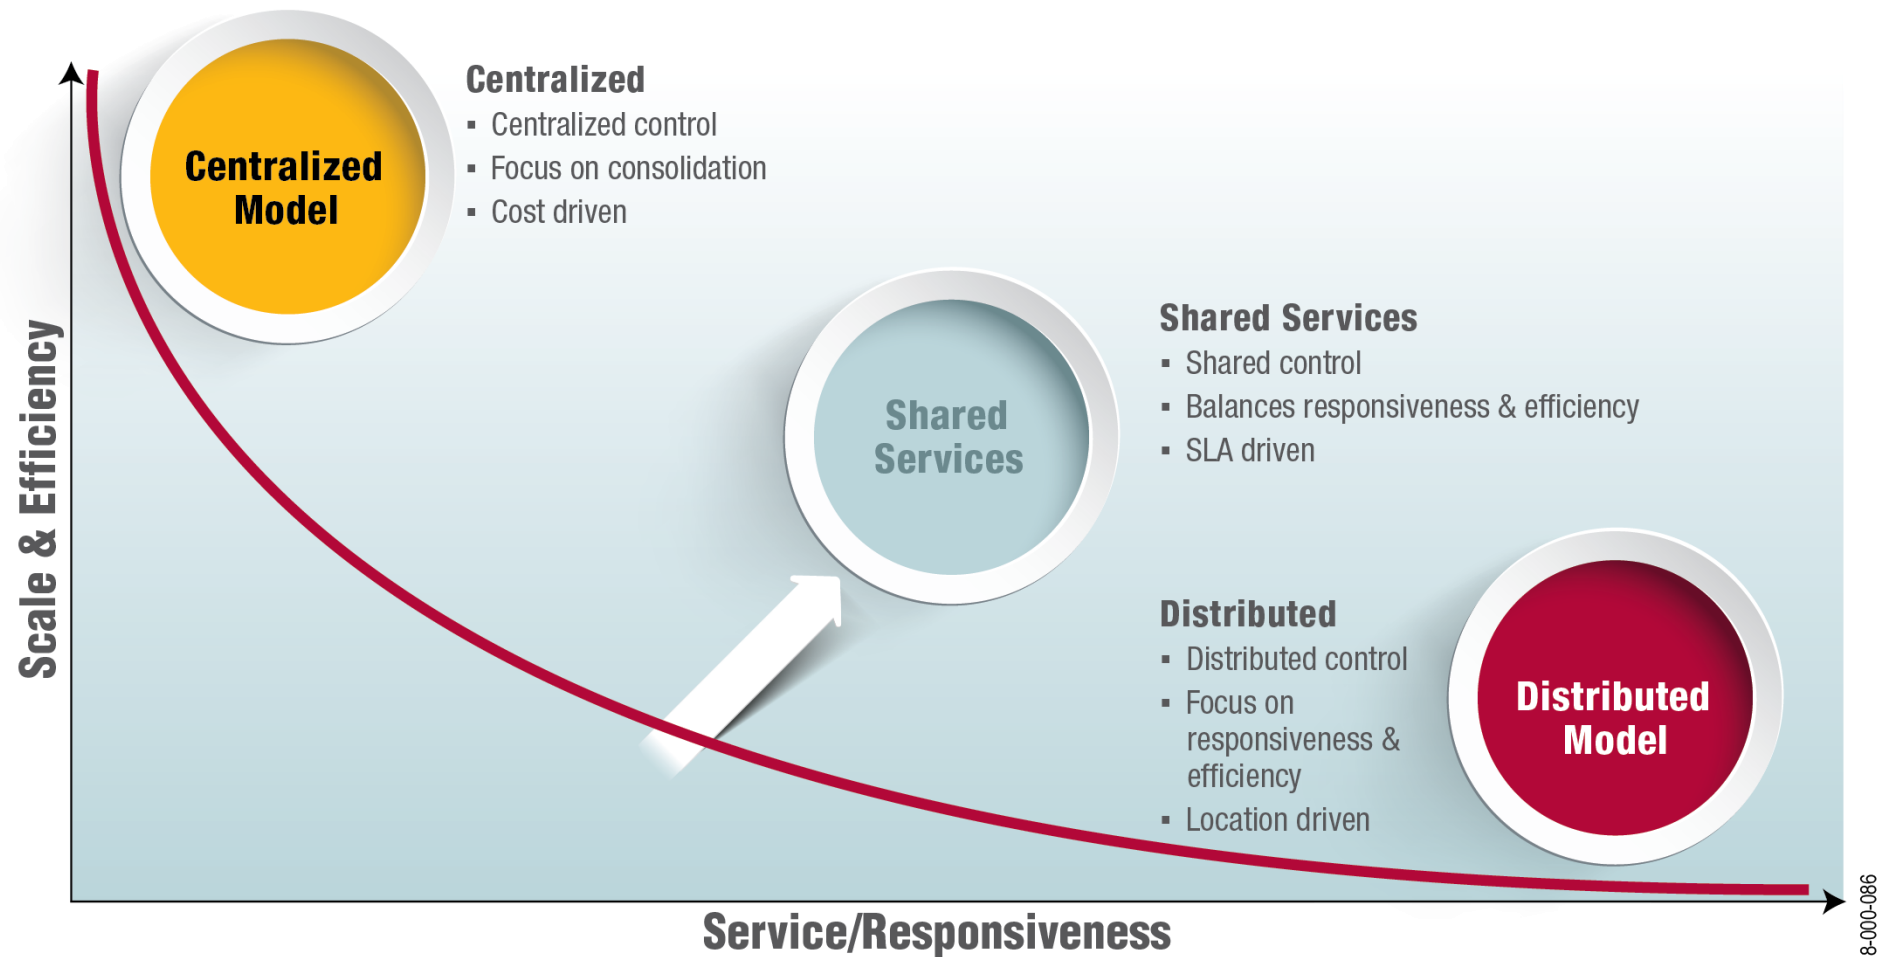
Scale & Efficiency

Centralized Model

Centralized
▪ Centralized control
▪ Focus on consolidation
▪ Cost driven

Shared Services

Shared Services
▪ Shared control
▪ Balances responsiveness & efficiency
▪ SLA driven

Distributed
▪ Distributed control
▪ Focus on responsiveness & efficiency
▪ Location driven

Distributed Model

Service/Responsiveness

8-000-086